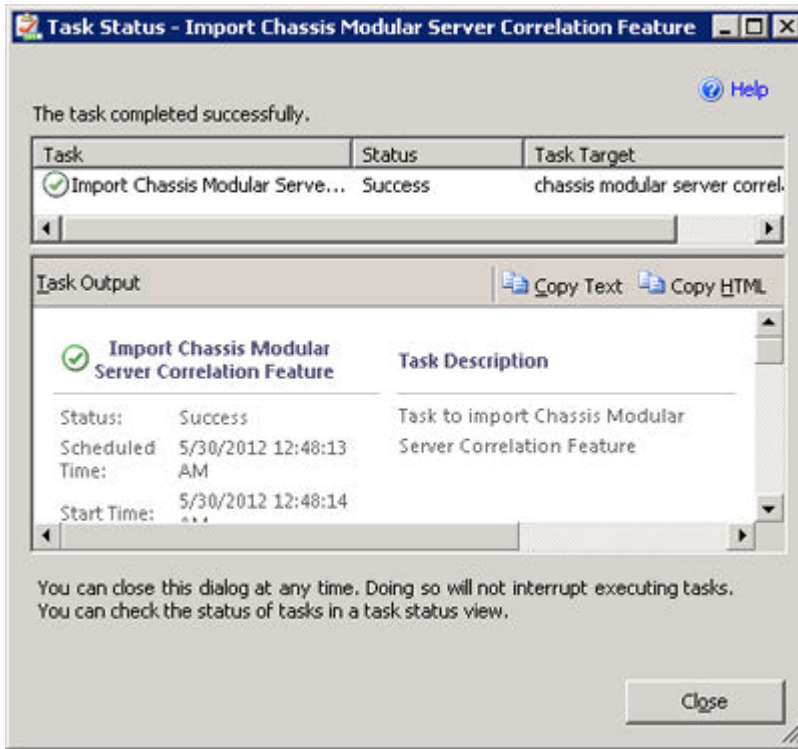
Task Status - Import Chassis Modular Server Correlation Feature

Help

The task completed successfully.

| Task | Status | Task Target |
|---|---|---|
| Import Chassis Modular Serve... | Success | chassis modular server correl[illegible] |

Task Output

Copy Text Copy HTML

Import Chassis Modular Server Correlation Feature

Status: Success

Scheduled Time: 5/30/2012 12:48:13 AM

Start Time: 5/30/2012 12:48:14 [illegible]

Task Description

Task to import Chassis Modular Server Correlation Feature

You can close this dialog at any time. Doing so will not interrupt executing tasks. You can check the status of tasks in a task status view.

Close